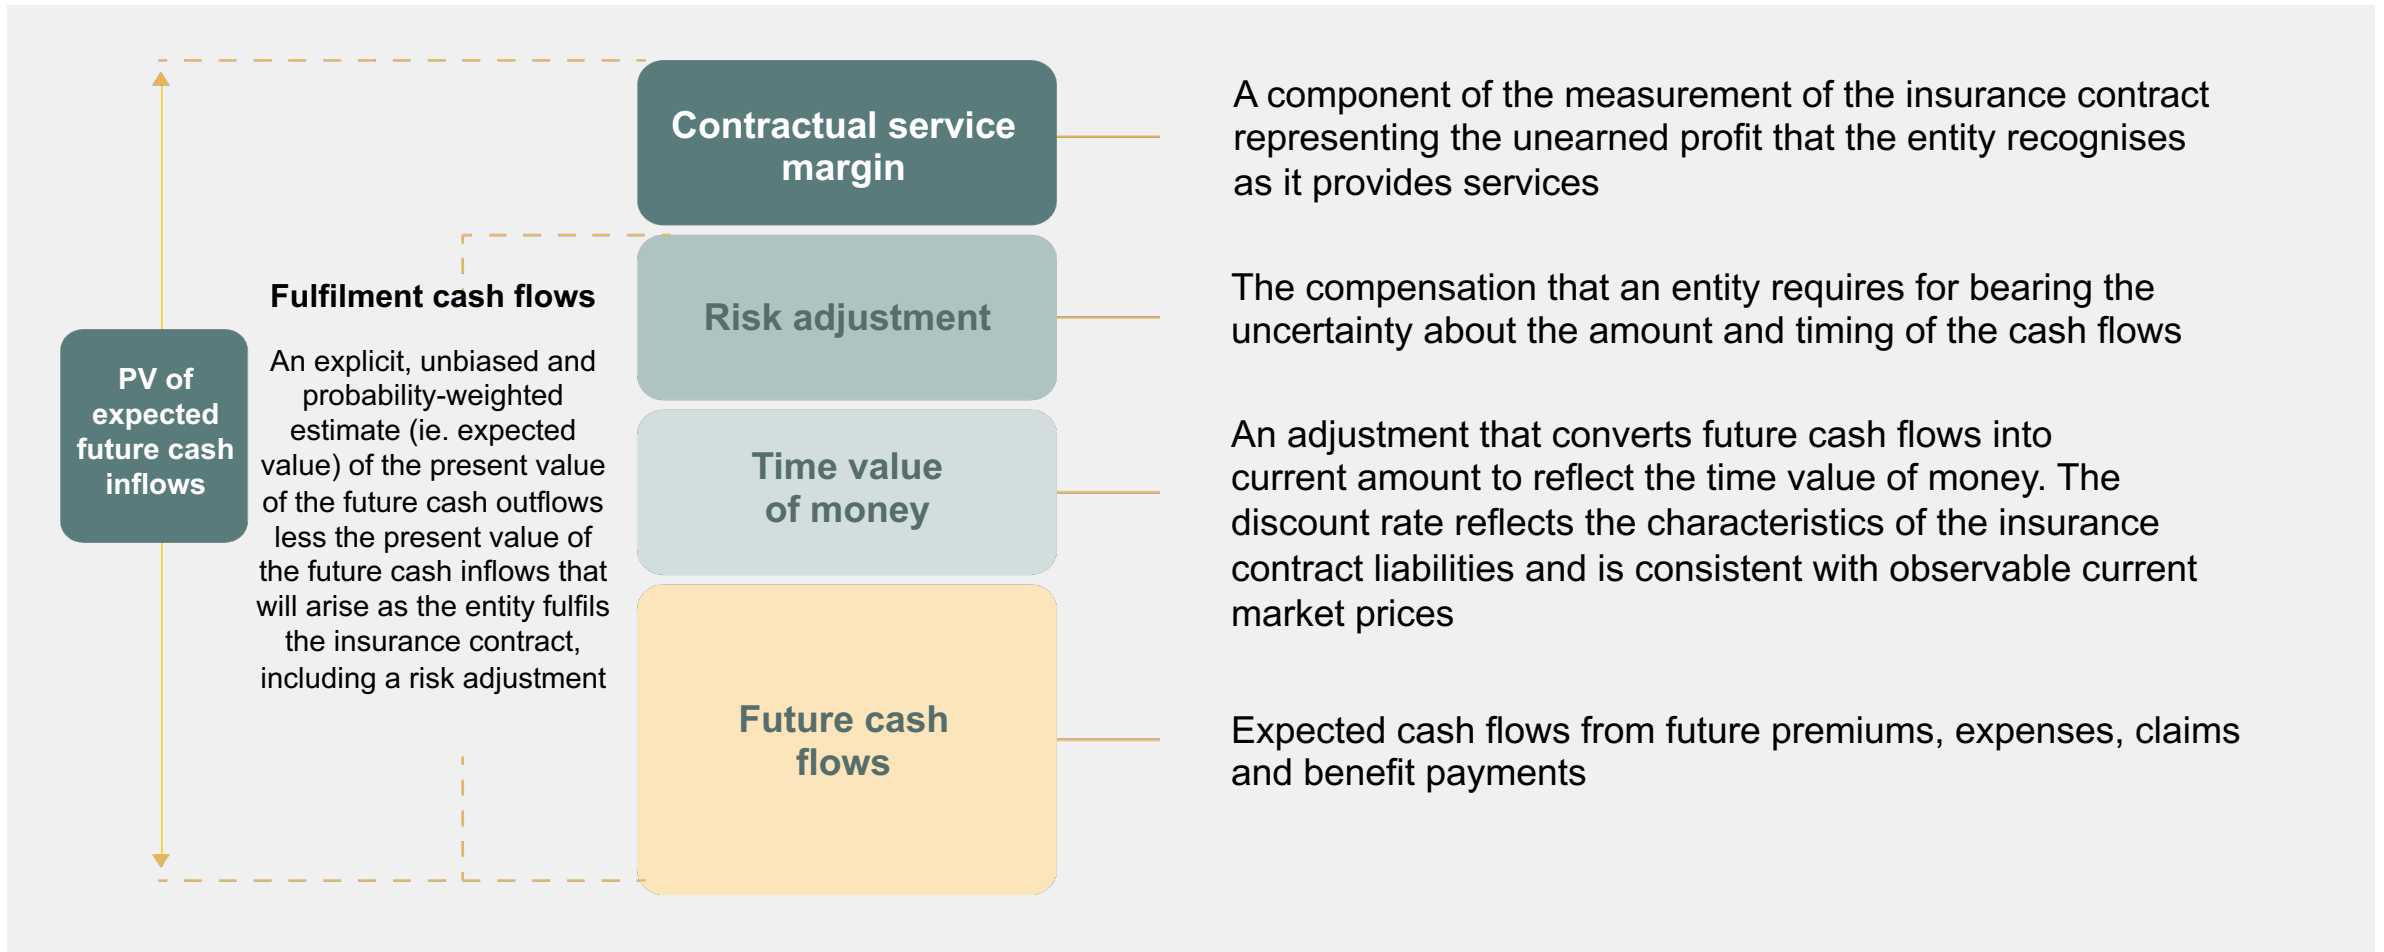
PV of expected future cash inflows

Fulfilment cash flows

An explicit, unbiased and probability-weighted estimate (ie. expected value) of the present value of the future cash outflows less the present value of the future cash inflows that will arise as the entity fulfils the insurance contract, including a risk adjustment

Contractual service margin

Risk adjustment

Time value of money

Future cash flows

A component of the measurement of the insurance contract representing the unearned profit that the entity recognises as it provides services

The compensation that an entity requires for bearing the uncertainty about the amount and timing of the cash flows

An adjustment that converts future cash flows into current amount to reflect the time value of money. The discount rate reflects the characteristics of the insurance contract liabilities and is consistent with observable current market prices

Expected cash flows from future premiums, expenses, claims and benefit payments